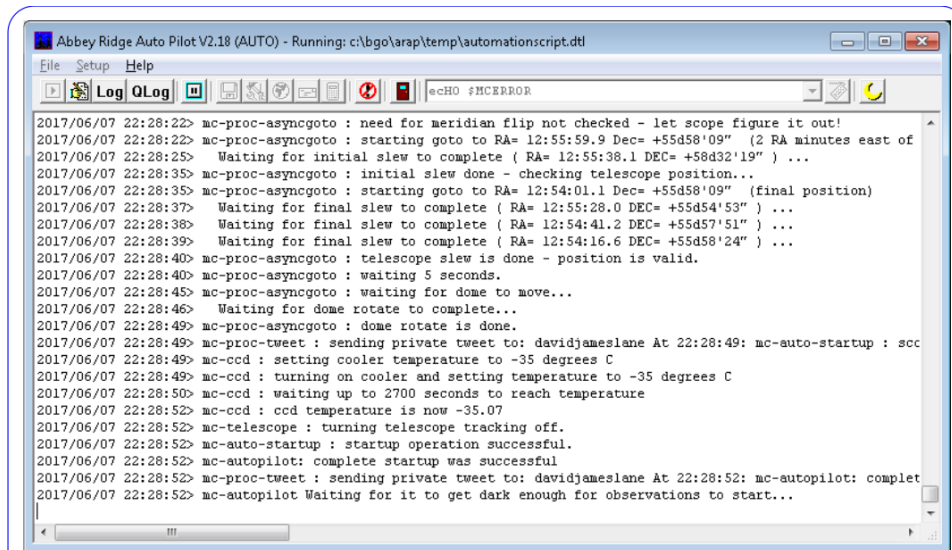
Abbey Ridge Auto Pilot V2.18 (AUTO) - Running: c:\bgo\arap\temp\automationscript.dtl

File Setup Help

Log QLog

ecHO $MCERROR

2017/06/07 22:28:22> mc-proc-asyncgoto : need for meridian flip not checked - let scope figure it out!
2017/06/07 22:28:22> mc-proc-asyncgoto : starting goto to RA= 12:55:59.9 Dec= +55d58'09" (2 RA minutes east of
2017/06/07 22:28:25> Waiting for initial slew to complete ( RA= 12:55:38.1 DEC= +58d32'19" ) ...
2017/06/07 22:28:35> mc-proc-asyncgoto : initial slew done - checking telescope position...
2017/06/07 22:28:35> mc-proc-asyncgoto : starting goto to RA= 12:54:01.1 Dec= +55d58'09" (final position)
2017/06/07 22:28:37> Waiting for final slew to complete ( RA= 12:55:28.0 DEC= +55d54'53" ) ...
2017/06/07 22:28:38> Waiting for final slew to complete ( RA= 12:54:41.2 DEC= +55d57'51" ) ...
2017/06/07 22:28:39> Waiting for final slew to complete ( RA= 12:54:16.6 DEC= +55d58'24" ) ...
2017/06/07 22:28:40> mc-proc-asyncgoto : telescope slew is done - position is valid.
2017/06/07 22:28:40> mc-proc-asyncgoto : waiting 5 seconds.
2017/06/07 22:28:45> mc-proc-asyncgoto : waiting for dome to move...
2017/06/07 22:28:46> Waiting for dome rotate to complete...
2017/06/07 22:28:49> mc-proc-asyncgoto : dome rotate is done.
2017/06/07 22:28:49> mc-proc-tweet : sending private tweet to: davidjameslane At 22:28:49: mc-auto-startup : scc
2017/06/07 22:28:49> mc-ccd : setting cooler temperature to -35 degrees C
2017/06/07 22:28:49> mc-ccd : turning on cooler and setting temperature to -35 degrees C
2017/06/07 22:28:50> mc-ccd : waiting up to 2700 seconds to reach temperature
2017/06/07 22:28:52> mc-ccd : ccd temperature is now -35.07
2017/06/07 22:28:52> mc-telescope : turning telescope tracking off.
2017/06/07 22:28:52> mc-auto-startup : startup operation successful.
2017/06/07 22:28:52> mc-autopilot: complete startup was successful
2017/06/07 22:28:52> mc-proc-tweet : sending private tweet to: davidjameslane At 22:28:52: mc-autopilot: complet
2017/06/07 22:28:52> mc-autopilot Waiting for it to get dark enough for observations to start...